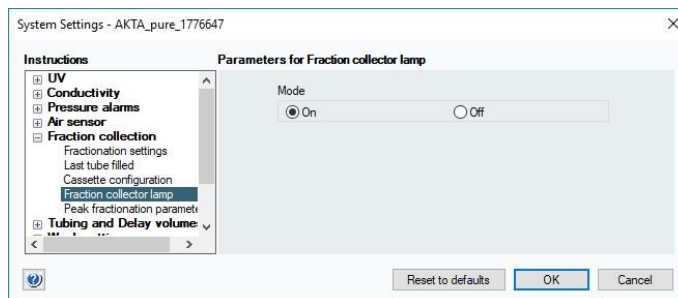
System Settings - AKTA_pure_1776647

Instructions

UV
Conductivity
Pressure alarms
Air sensor
Fraction collection
Fractionation settings
Last tube filled
Cassette configuration
Fraction collector lamp
Peak fractionation paramete
Tubing and Delay volume
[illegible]

Parameters for Fraction collector lamp

Mode

On

Off

Reset to defaults

OK

Cancel